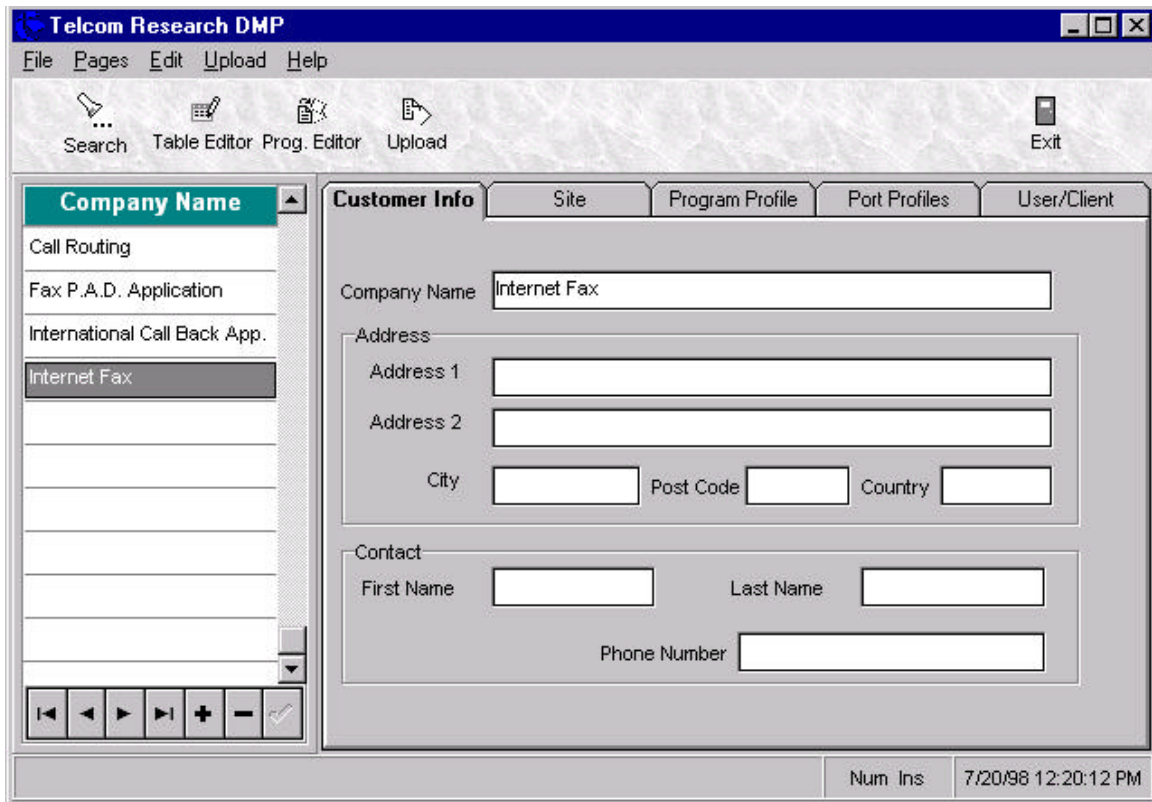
Telcom Research DMP

File Pages Edit Upload Help

Search Table Editor Prog. Editor Upload Exit

Company Name
Call Routing
Fax P.A.D. Application
International Call Back App.
Internet Fax

Customer Info | Site | Program Profile | Port Profiles | User/Client

Company Name Internet Fax

Address
Address 1
Address 2
City Post Code Country

Contact
First Name Last Name
Phone Number

Num Ins 7/20/98 12:20:12 PM